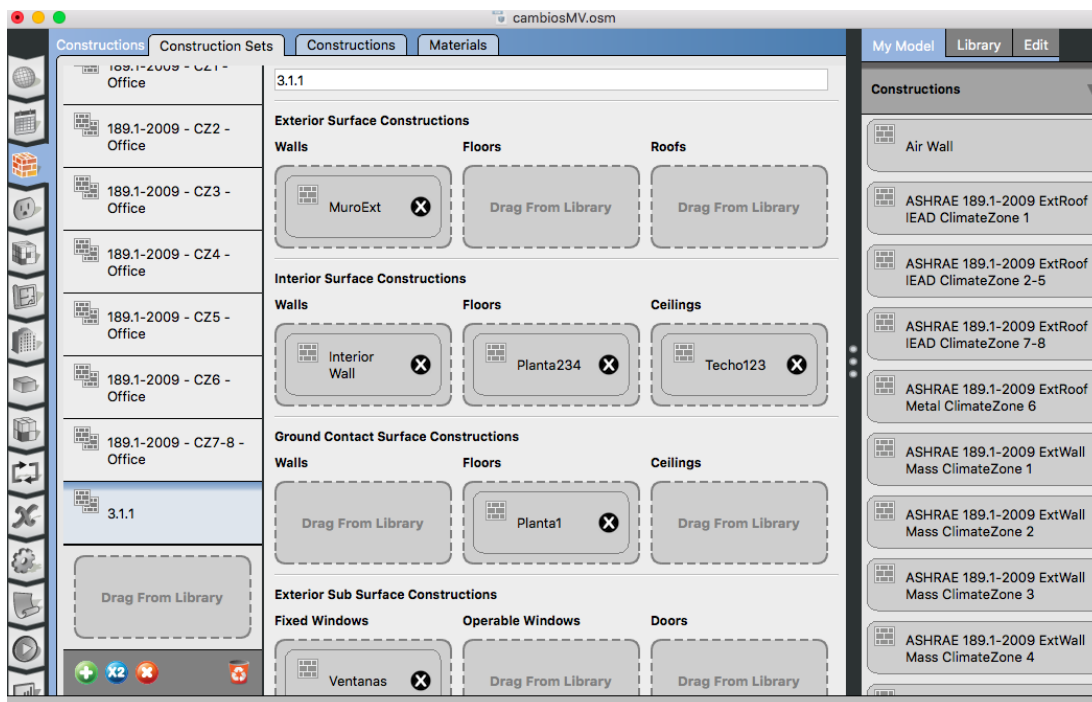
cambiosMV.osm

Constructions | Construction Sets | Constructions | Materials

My Model | Library | Edit

189.1-2009 - CZ1 - Office

189.1-2009 - CZ2 - Office

189.1-2009 - CZ3 - Office

189.1-2009 - CZ4 - Office

189.1-2009 - CZ5 - Office

189.1-2009 - CZ6 - Office

189.1-2009 - CZ7-8 - Office

3.1.1

Drag From Library

x2

3.1.1

Exterior Surface Constructions

Walls
MuroExt

Floors
Drag From Library

Roofs
Drag From Library

Interior Surface Constructions

Walls
Interior Wall

Floors
Planta234

Ceilings
Techo123

Ground Contact Surface Constructions

Walls
Drag From Library

Floors
Planta1

Ceilings
Drag From Library

Exterior Sub Surface Constructions

Fixed Windows
Ventanas

Operable Windows
Drag From Library

Doors
Drag From Library

Constructions

Air Wall

ASHRAE 189.1-2009 ExtRoof IEAD ClimateZone 1

ASHRAE 189.1-2009 ExtRoof IEAD ClimateZone 2-5

ASHRAE 189.1-2009 ExtRoof IEAD ClimateZone 7-8

ASHRAE 189.1-2009 ExtRoof Metal ClimateZone 6

ASHRAE 189.1-2009 ExtWall Mass ClimateZone 1

ASHRAE 189.1-2009 ExtWall Mass ClimateZone 2

ASHRAE 189.1-2009 ExtWall Mass ClimateZone 3

ASHRAE 189.1-2009 ExtWall Mass ClimateZone 4